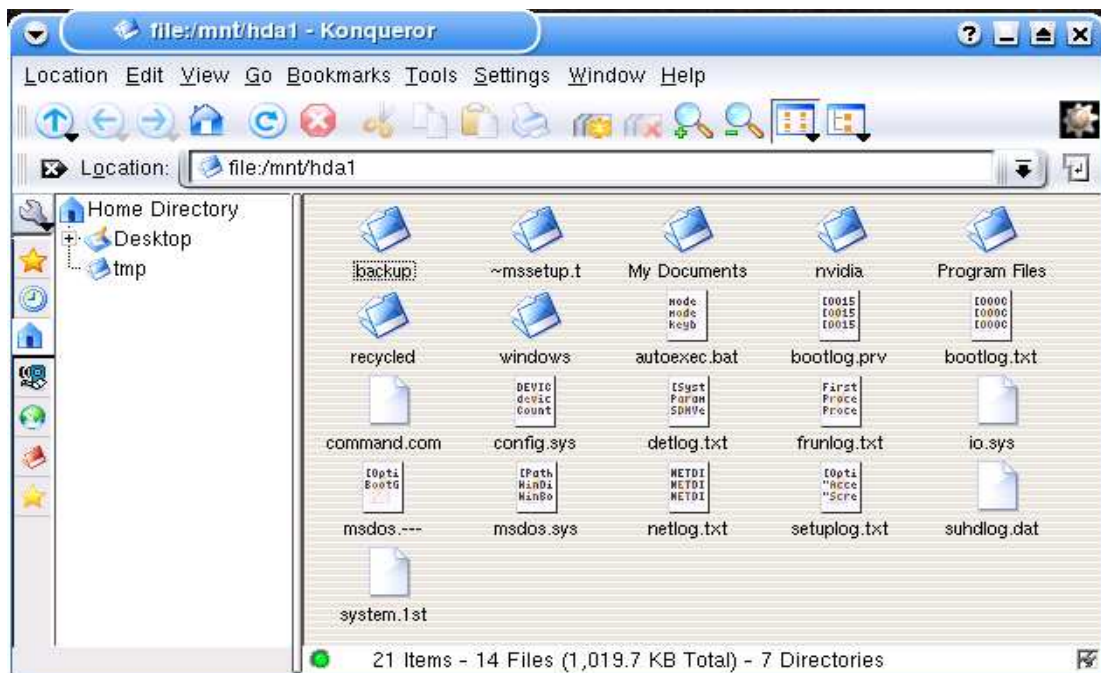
file:/mnt/hda1 - Konqueror

Location Edit View Go Bookmarks Tools Settings Window Help

Location: file:/mnt/hda1

Home Directory
Desktop
tmp

backup
~mssetup.t
My Documents
nvidia
Program Files
recycled
windows
autoexec.bat
bootlog.prv
bootlog.txt
command.com
config.sys
detlog.txt
frunlog.txt
io.sys
msdos.---
msdos.sys
netlog.txt
setuplog.txt
suhdlog.dat
system.1st

21 Items - 14 Files (1,019.7 KB Total) - 7 Directories